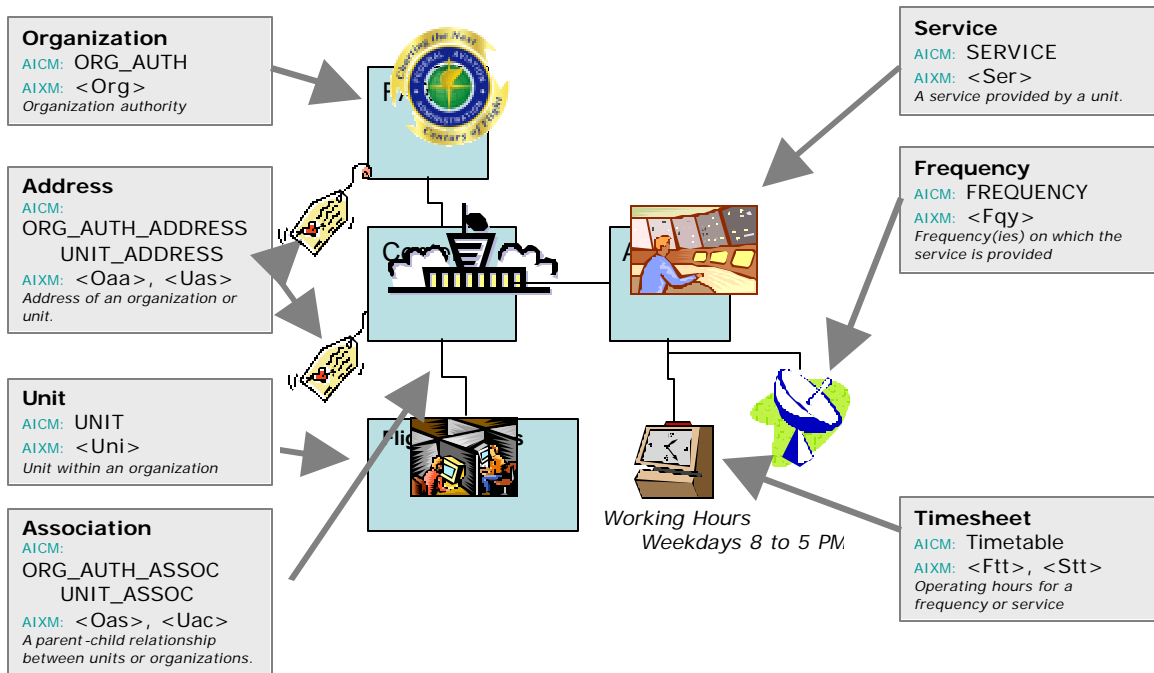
**Organization**
AICM: ORG_AUTH
AIXM: <Org>
*Organization authority*

**Address**
AICM:
ORG_AUTH_ADDRESS
UNIT_ADDRESS
AIXM: <Oaa>, <Uas>
*Address of an organization or unit.*

**Unit**
AICM: UNIT
AIXM: <Uni>
*Unit within an organization*

**Association**
AICM:
ORG_AUTH_ASSOC
UNIT_ASSOC
AIXM: <Oas>, <Uac>
*A parent-child relationship between units or organizations.*

Charting the Next Century of Flight
FEDERAL AVIATION ADMINISTRATION

F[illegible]

Co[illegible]

A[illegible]

Flig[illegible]s

**Service**
AICM: SERVICE
AIXM: <Ser>
*A service provided by a unit.*

**Frequency**
AICM: FREQUENCY
AIXM: <Fqy>
*Frequency(ies) on which the service is provided*

*Working Hours*
*Weekdays 8 to 5 PM*

**Timesheet**
AICM: Timetable
AIXM: <Ftt>, <Stt>
*Operating hours for a frequency or service*